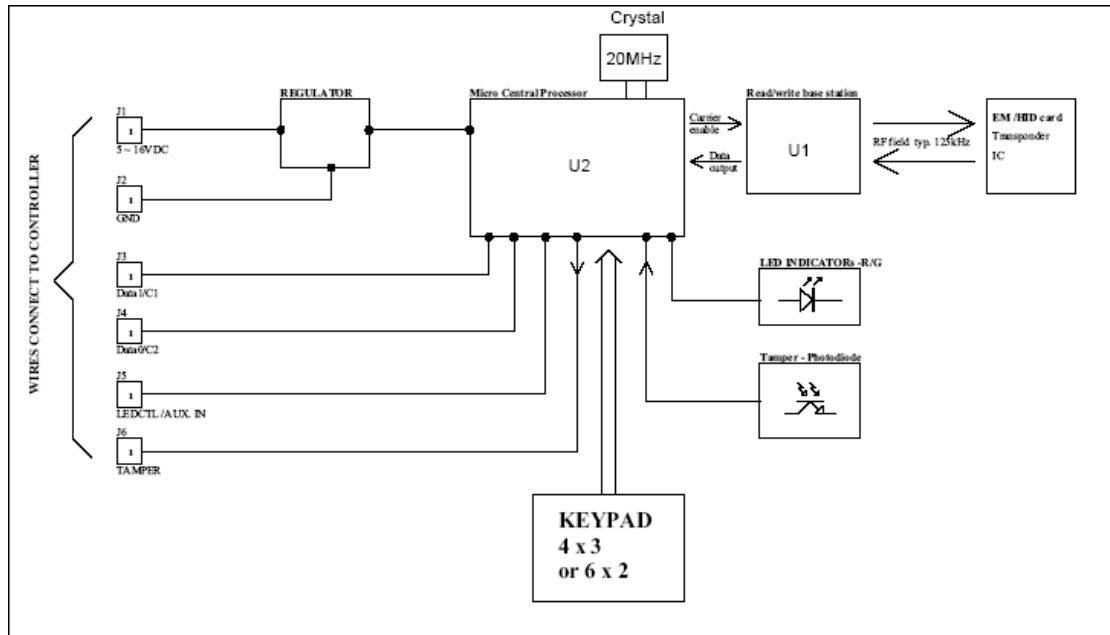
Crystal

20MHz

WIRES CONNECT TO CONTROLLER

J1
1
5 ~ 16VDC

J2
1
GND

J3
1
Data1/C1

J4
1
Data0/C2

J5
1
LEDCTL /AUX. IN

J6
1
TAMPER

REGULATOR

Micro Central Processor

U2

Carrier enable

Data output

Read/write base station

U1

RF field typ. 125kHz

EM /HID card
Transponder
IC

LED INDICATORs -R/G

Tamper - Photodiode

KEYPAD
4 x 3
or 6 x 2